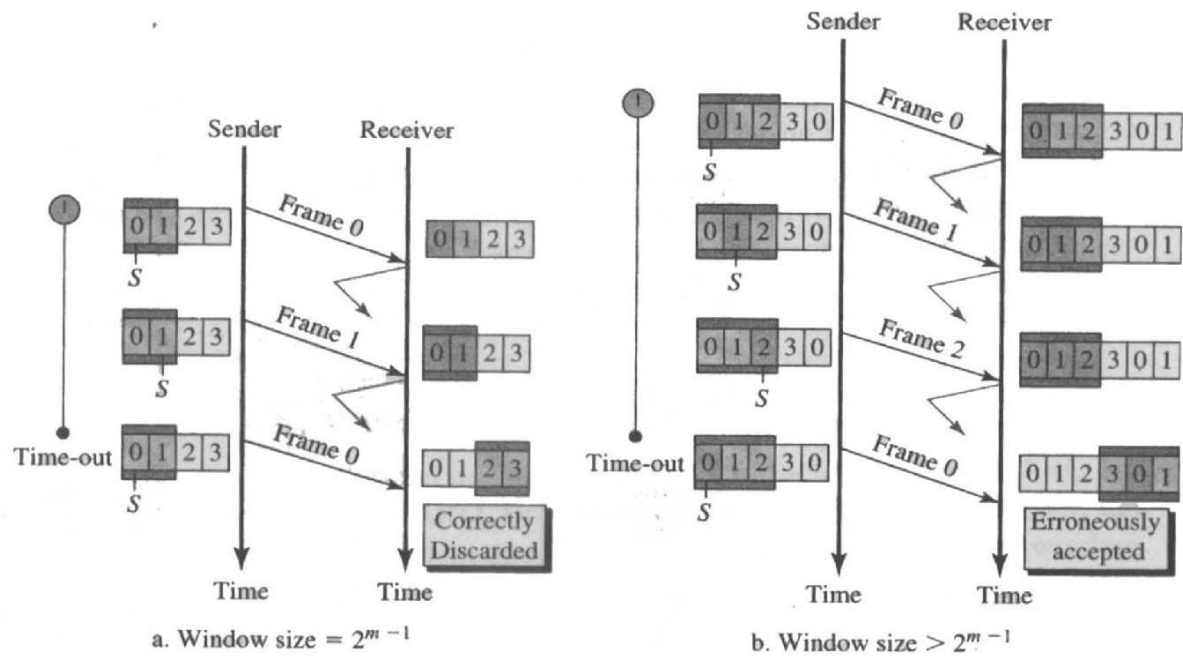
Sender Receiver

0 1 2 3
S
Frame 0
0 1 2 3

0 1 2 3
S
Frame 1
0 1 2 3

Time-out 0 1 2 3
S
Frame 0
0 1 2 3
Correctly Discarded

Time Time

a. Window size = $2^{m-1}$

Sender Receiver

0 1 2 3 0
S
Frame 0
0 1 2 3 0 1

0 1 2 3 0
S
Frame 1
0 1 2 3 0 1

0 1 2 3 0
S
Frame 2
0 1 2 3 0 1

Time-out 0 1 2 3 0
S
Frame 0
0 1 2 3 0 1
Erroneously accepted

Time Time

b. Window size > $2^{m-1}$